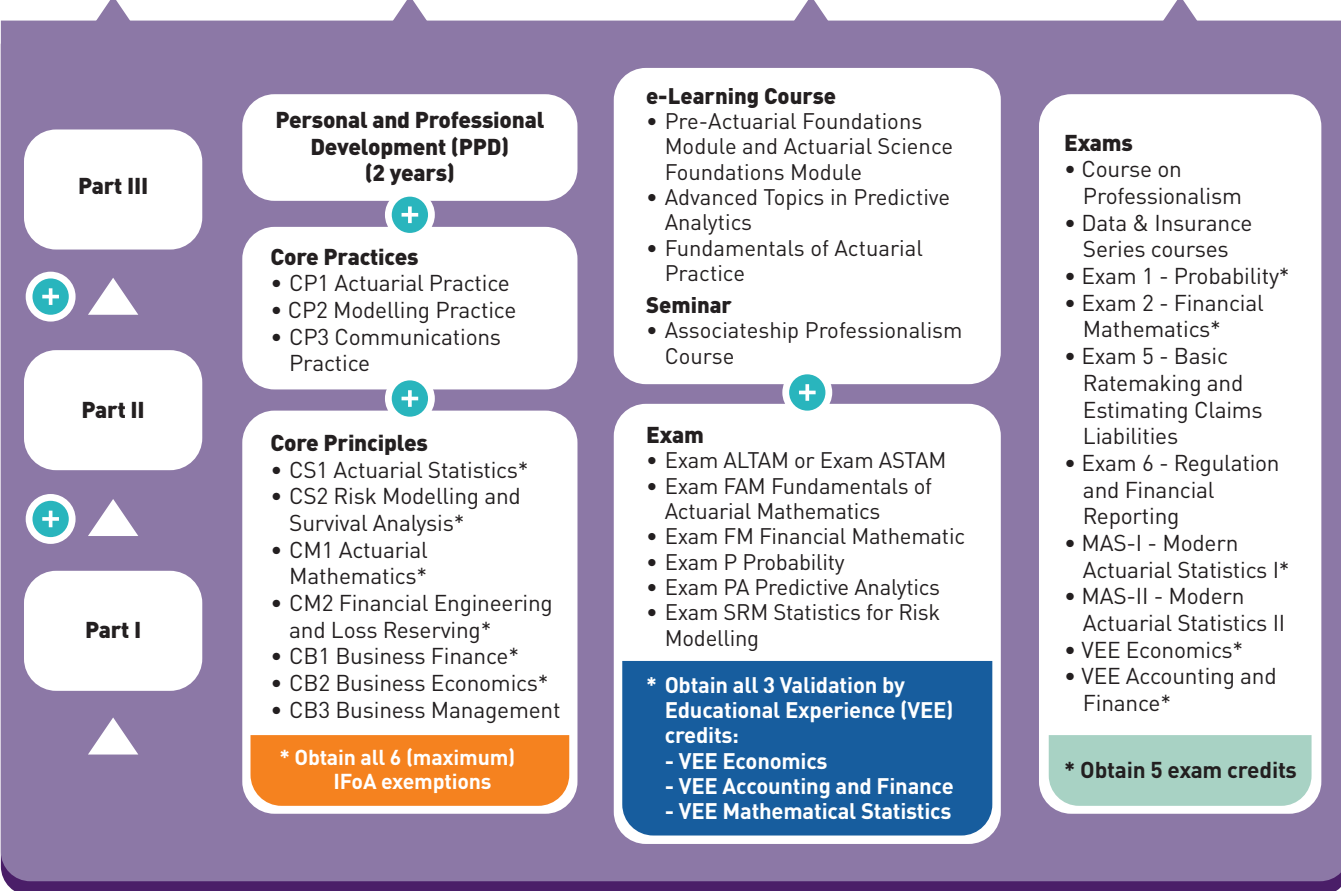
Part III

Part II

Part I

Personal and Professional Development (PPD) (2 years)

Core Practices
• CP1 Actuarial Practice
• CP2 Modelling Practice
• CP3 Communications Practice

Core Principles
• CS1 Actuarial Statistics*
• CS2 Risk Modelling and Survival Analysis*
• CM1 Actuarial Mathematics*
• CM2 Financial Engineering and Loss Reserving*
• CB1 Business Finance*
• CB2 Business Economics*
• CB3 Business Management

* Obtain all 6 (maximum) IFoA exemptions

e-Learning Course
• Pre-Actuarial Foundations Module and Actuarial Science Foundations Module
• Advanced Topics in Predictive Analytics
• Fundamentals of Actuarial Practice

Seminar
• Associateship Professionalism Course

Exam
• Exam ALTAM or Exam ASTAM
• Exam FAM Fundamentals of Actuarial Mathematics
• Exam FM Financial Mathematic
• Exam P Probability
• Exam PA Predictive Analytics
• Exam SRM Statistics for Risk Modelling

* Obtain all 3 Validation by Educational Experience (VEE) credits:
- VEE Economics
- VEE Accounting and Finance
- VEE Mathematical Statistics

Exams
• Course on Professionalism
• Data & Insurance Series courses
• Exam 1 - Probability*
• Exam 2 - Financial Mathematics*
• Exam 5 - Basic Ratemaking and Estimating Claims Liabilities
• Exam 6 - Regulation and Financial Reporting
• MAS-I - Modern Actuarial Statistics I*
• MAS-II - Modern Actuarial Statistics II
• VEE Economics*
• VEE Accounting and Finance*

* Obtain 5 exam credits